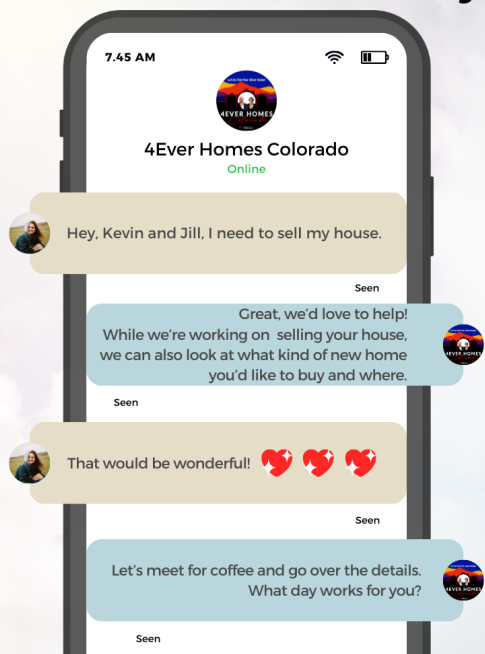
7.45 AM

4EVER HOMES

4Ever Homes Colorado

Online

Hey, Kevin and Jill, I need to sell my house.

Seen

Great, we'd love to help! While we're working on selling your house, we can also look at what kind of new home you'd like to buy and where.

4EVER HOMES

Seen

That would be wonderful!

Seen

Let's meet for coffee and go over the details. What day works for you?

4EVER HOMES

Seen